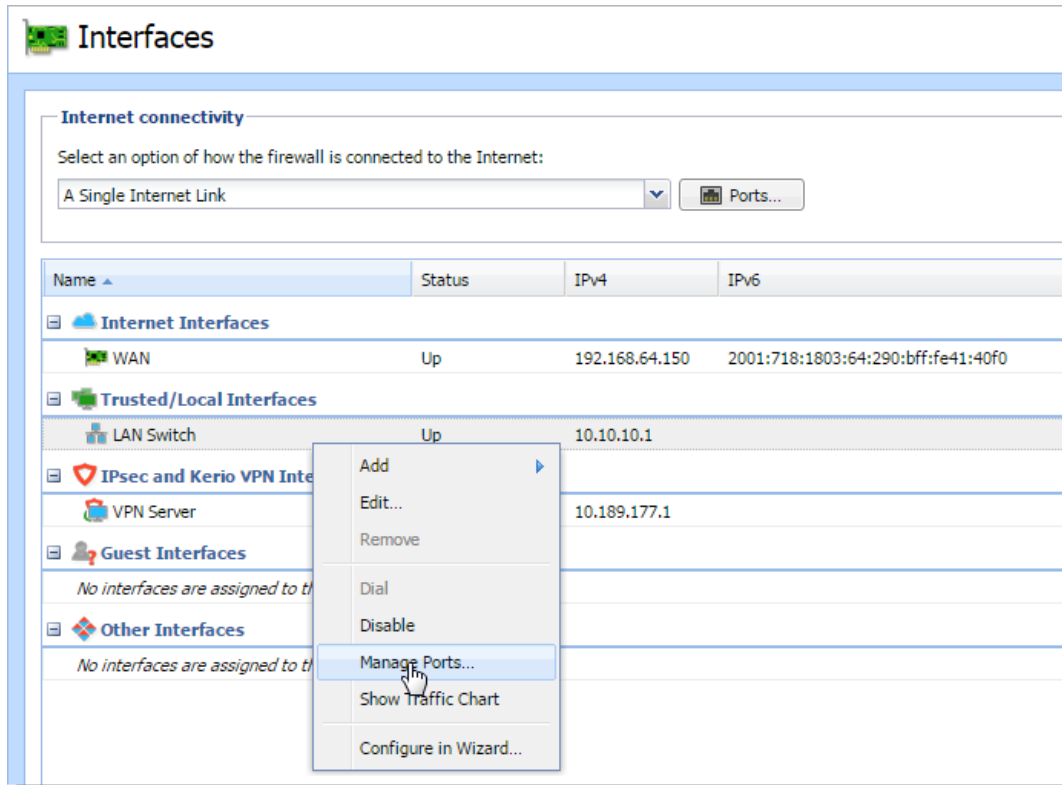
Interfaces

Internet connectivity

Select an option of how the firewall is connected to the Internet:

A Single Internet Link

Ports...

| Name ▲ | Status | IPv4 | IPv6 |
|---|---|---|---|
| Internet Interfaces | | | |
| WAN | Up | 192.168.64.150 | 2001:718:1803:64:290:bff:fe41:40f0 |
| Trusted/Local Interfaces | | | |
| LAN Switch | Up | 10.10.10.1 | |
| IPsec and Kerio VPN Inte | | | |
| VPN Server | | 10.189.177.1 | |
| Guest Interfaces | | | |
| No interfaces are assigned to th | | | |
| Other Interfaces | | | |
| No interfaces are assigned to th | | | |

Add
Edit...
Remove
Dial
Disable
Manage Ports...
Show Traffic Chart
Configure in Wizard...